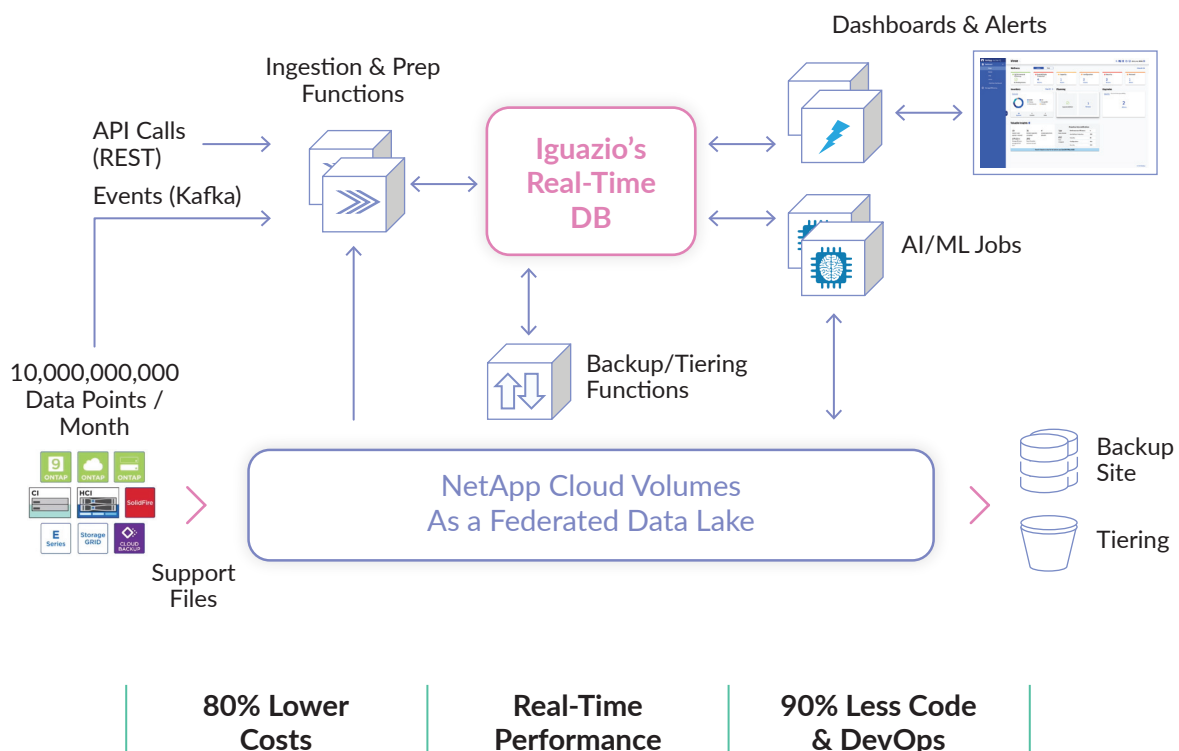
Dashboards & Alerts

Ingestion & Prep Functions

API Calls (REST)

Events (Kafka)

Iguazio's Real-Time DB

AI/ML Jobs

10,000,000,000 Data Points / Month

Backup/Tiering Functions

ONTAP ONTAP ONTAP

CI HCI SolidFire

E Series Storage GRID CLOUD BACKUP

NetApp Cloud Volumes As a Federated Data Lake

Backup Site

Tiering

Support Files

80% Lower Costs

Real-Time Performance

90% Less Code & DevOps